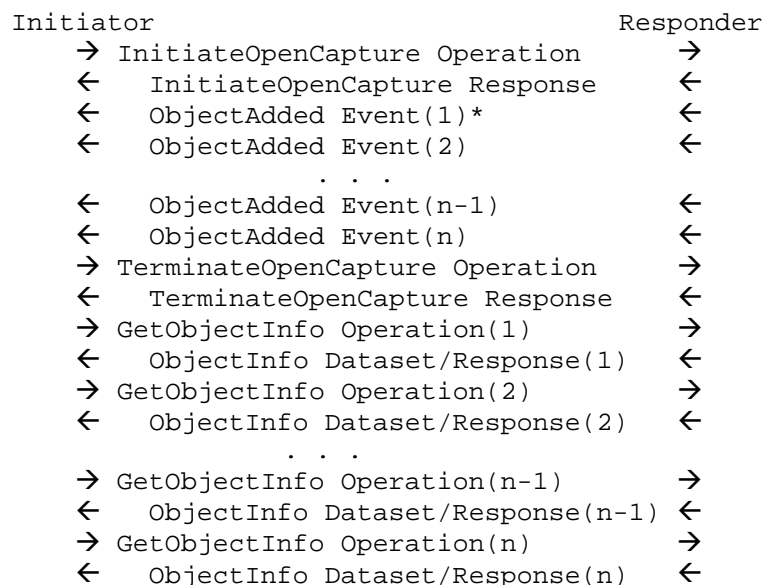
Initiator Responder
→ InitiateOpenCapture Operation →
← InitiateOpenCapture Response ←
← ObjectAdded Event(1)* ←
← ObjectAdded Event(2) ←
. . .
← ObjectAdded Event(n-1) ←
← ObjectAdded Event(n) ←
→ TerminateOpenCapture Operation →
← TerminateOpenCapture Response ←
→ GetObjectInfo Operation(1) →
← ObjectInfo Dataset/Response(1) ←
→ GetObjectInfo Operation(2) →
← ObjectInfo Dataset/Response(2) ←
. . .
→ GetObjectInfo Operation(n-1) →
← ObjectInfo Dataset/Response(n-1) ←
→ GetObjectInfo Operation(n) →
← ObjectInfo Dataset/Response(n) ←